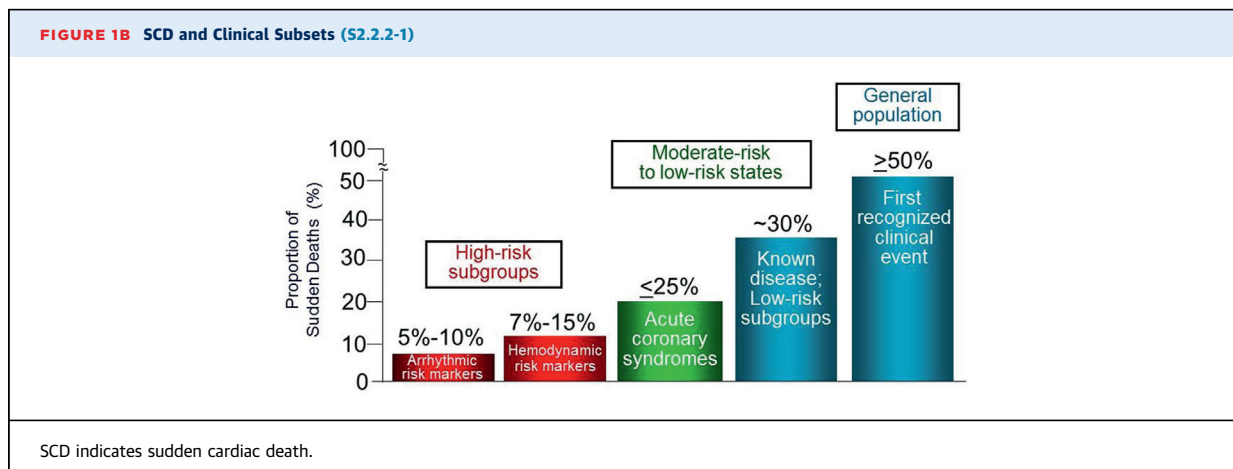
FIGURE 1B SCD and Clinical Subsets (S2.2.2-1)

General population

Moderate-risk to low-risk states

High-risk subgroups

100
50
40
30
20
10
0

Proportion of Sudden Deaths (%)

5%-10%
Arrhythmic risk markers

7%-15%
Hemodynamic risk markers

$\leq$25%
Acute coronary syndromes

~30%
Known disease; Low-risk subgroups

$\geq$50%
First recognized clinical event

SCD indicates sudden cardiac death.